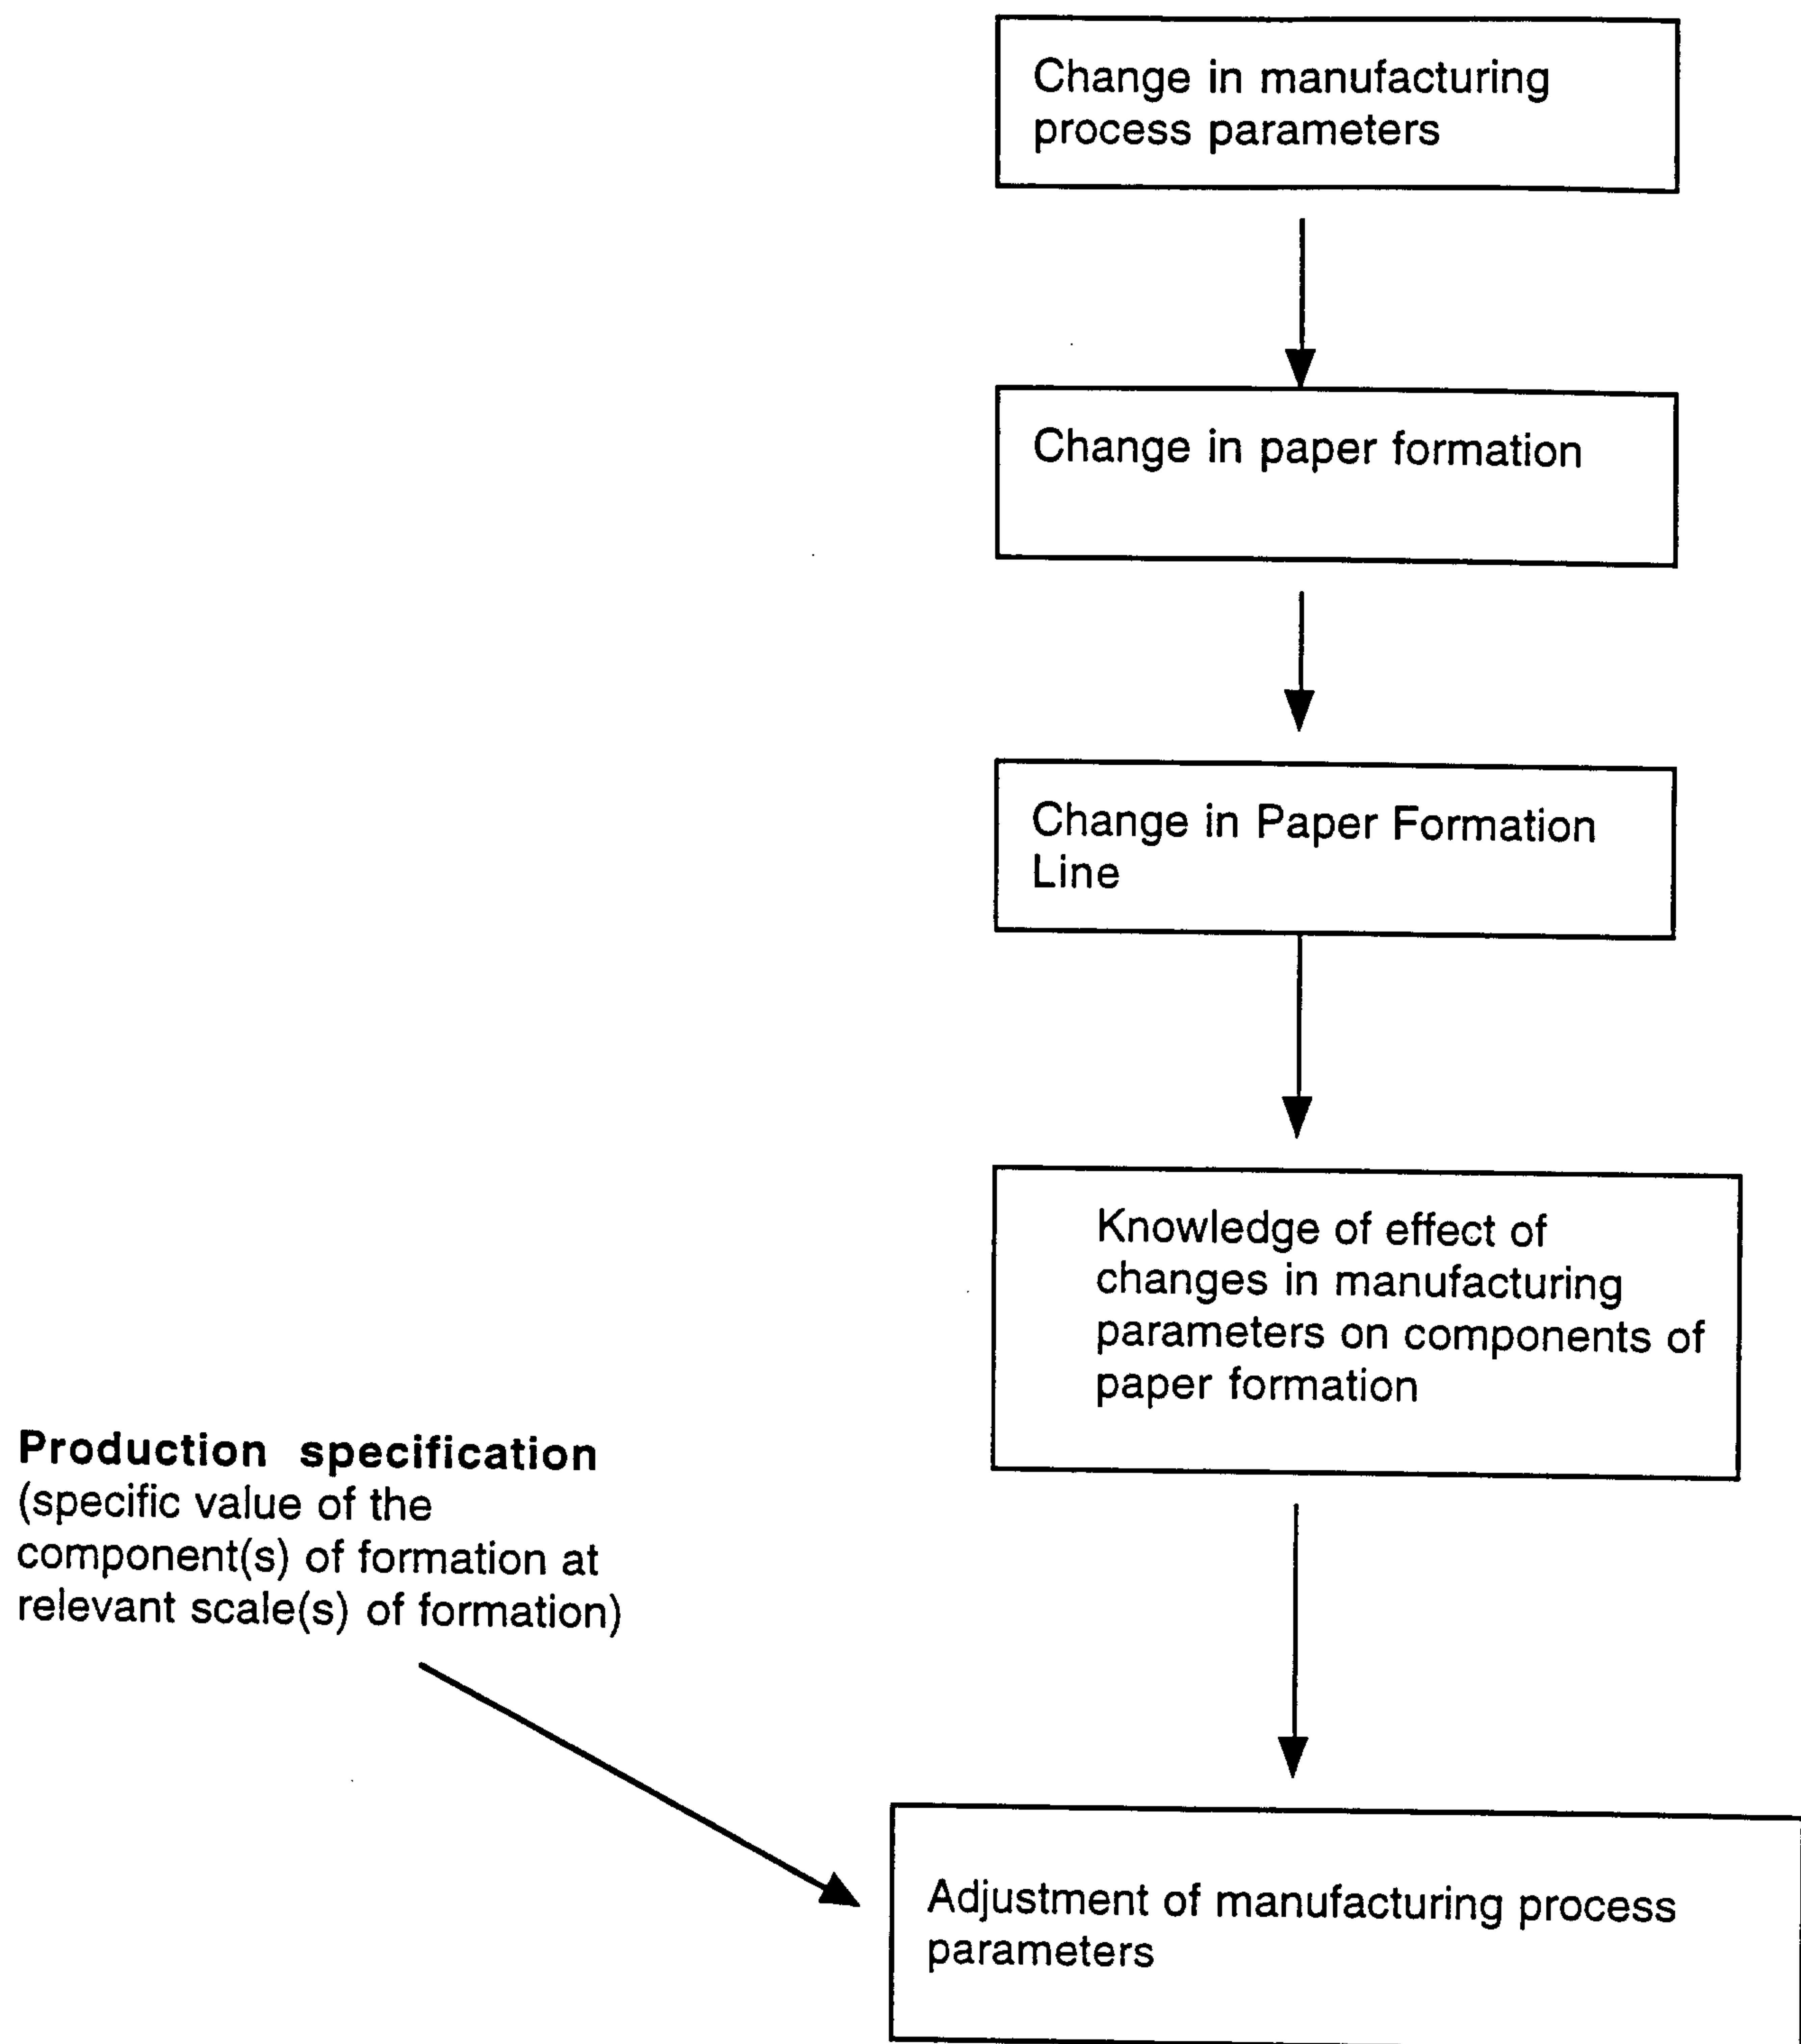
Change in manufacturing process parameters

Change in paper formation

Change in Paper Formation Line

Knowledge of effect of changes in manufacturing parameters on components of paper formation

**Production specification**
(specific value of the component(s) of formation at relevant scale(s) of formation)

Adjustment of manufacturing process parameters